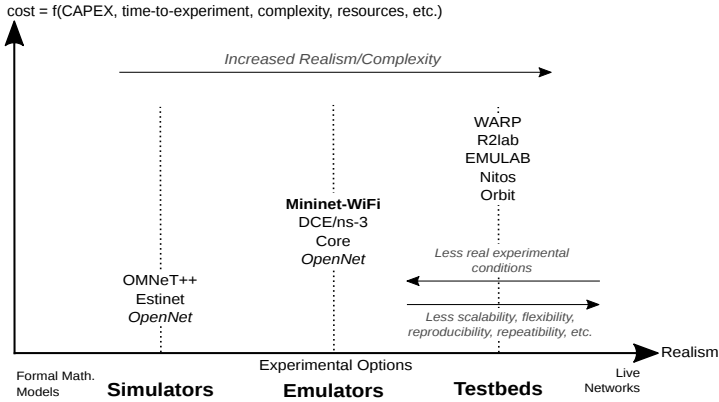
cost = f(CAPEX, time-to-experiment, complexity, resources, etc.)

Increased Realism/Complexity

WARP
R2lab
EMULAB
Nitos
Orbit

Mininet-WiFi
DCE/ns-3
Core
OpenNet

OMNeT++
Estinet
OpenNet

Less real experimental conditions

Less scalability, flexibility, reproducibility, repeatibility, etc.

Experimental Options

Realism

Formal Math. Models

Simulators

Emulators

Testbeds

Live Networks